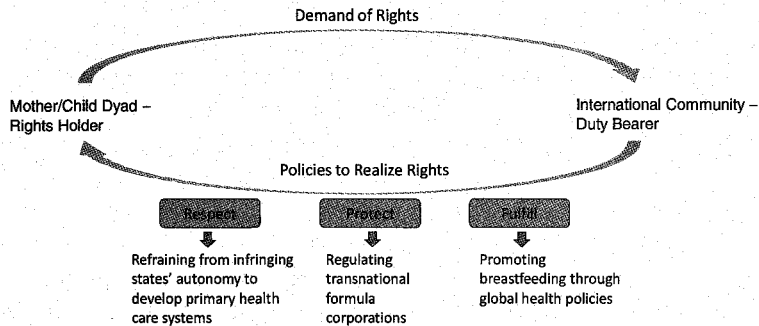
Demand of Rights

Mother/Child Dyad – Rights Holder

International Community – Duty Bearer

Policies to Realize Rights

Respect

Refraining from infringing states' autonomy to develop primary health care systems

Protect

Regulating transnational formula corporations

Fulfil

Promoting breastfeeding through global health policies